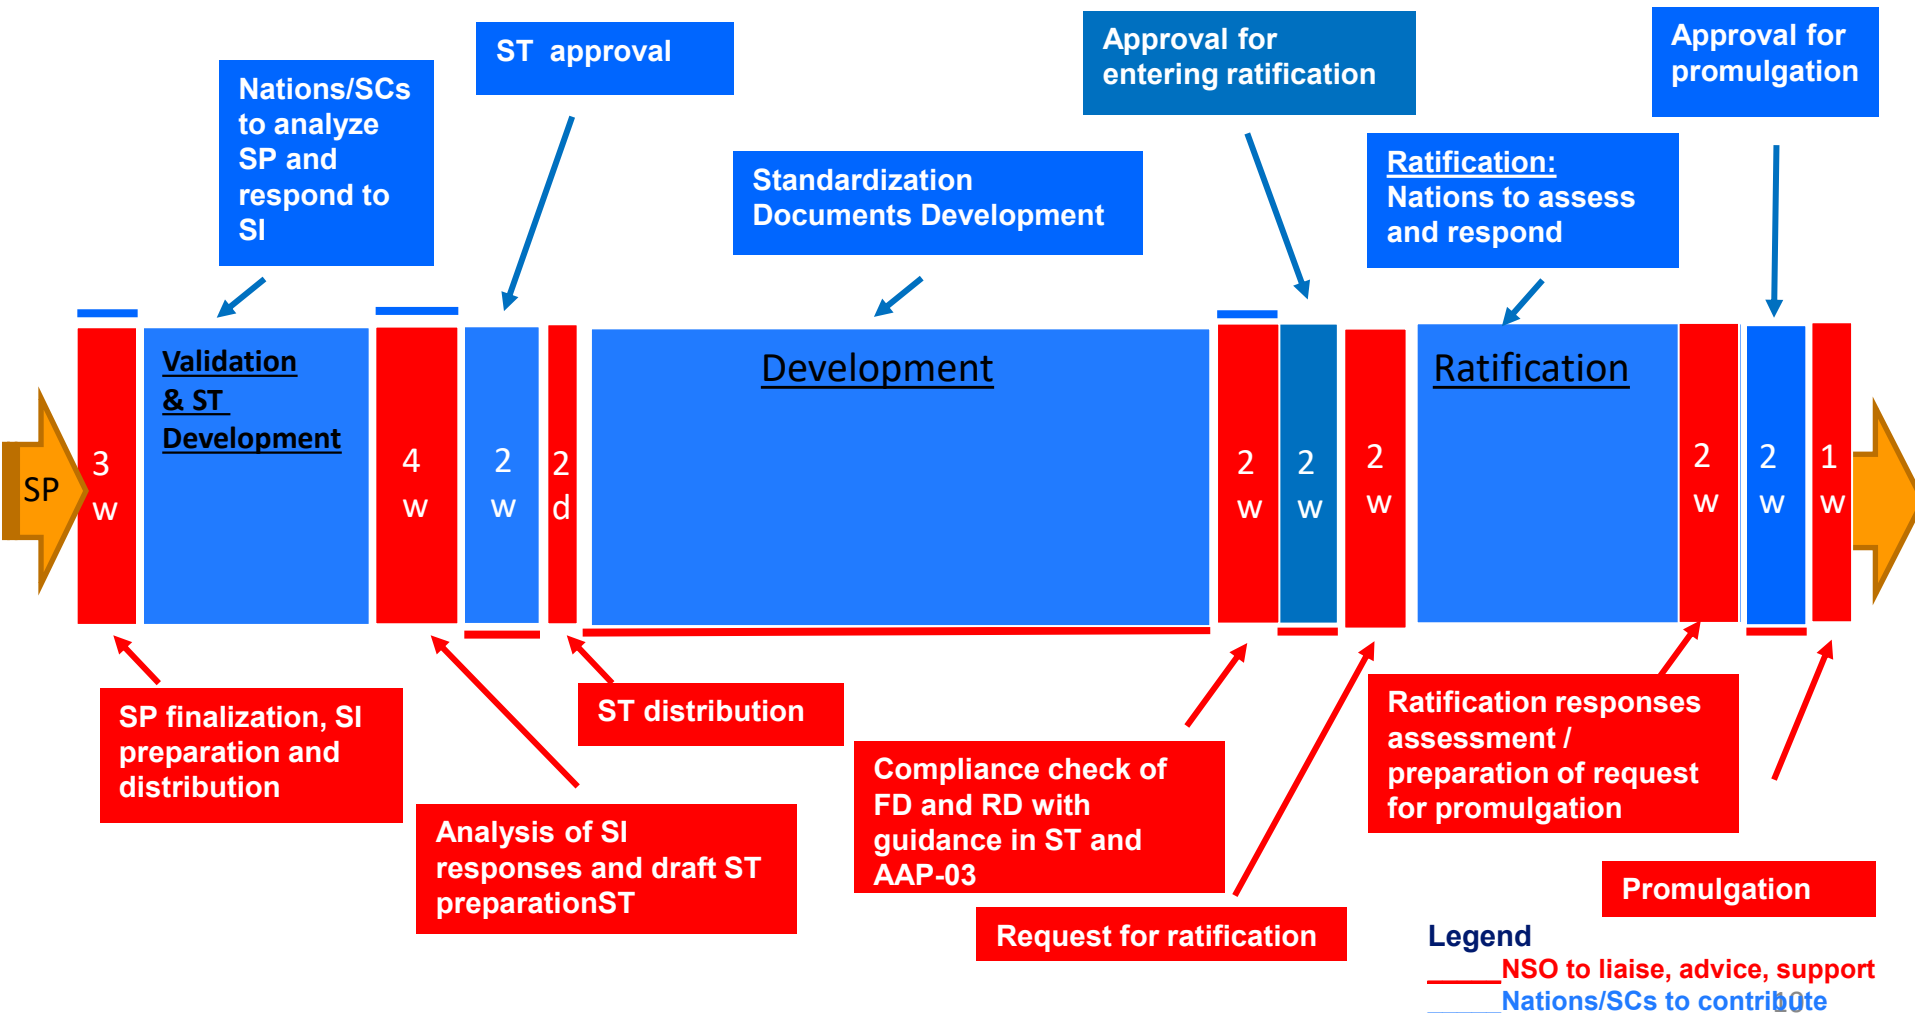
Nations/SCs to analyze SP and respond to SI

ST approval

Standardization Documents Development

Approval for entering ratification

Ratification: Nations to assess and respond

Approval for promulgation

SP

3 w

Validation & ST Development

4 w

2 w

2 d

Development

2 w

2 w

2 w

Ratification

2 w

2 w

1 w

SP finalization, SI preparation and distribution

Analysis of SI responses and draft ST preparationST

ST distribution

Compliance check of FD and RD with guidance in ST and AAP-03

Request for ratification

Ratification responses assessment / preparation of request for promulgation

Promulgation

Legend
NSO to liaise, advice, support
Nations/SCs to contribute

10